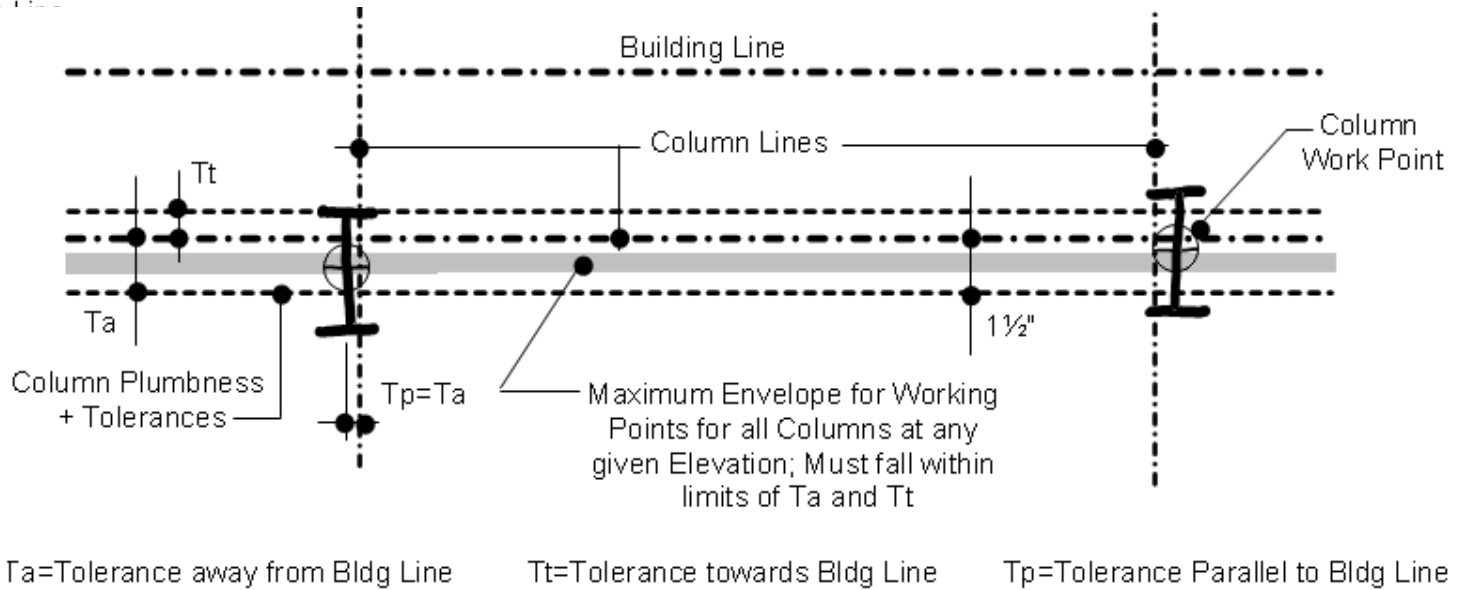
Building Line

Column Lines

Column Work Point

Tt

Ta

1½"

Column Plumbness + Tolerances

Tp=Ta

Maximum Envelope for Working Points for all Columns at any given Elevation; Must fall within limits of Ta and Tt

Ta=Tolerance away from Bldg Line

Tt=Tolerance towards Bldg Line

Tp=Tolerance Parallel to Bldg Line